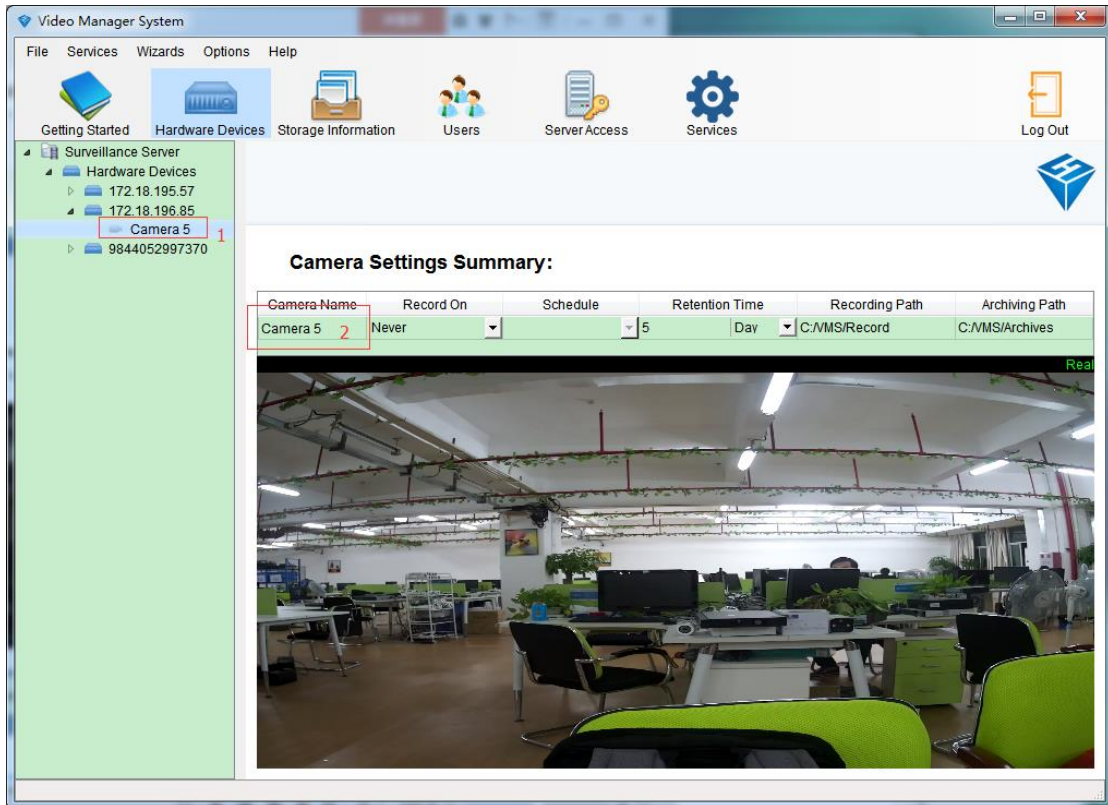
Video Manager System

File Services Wizards Options Help

Getting Started Hardware Devices Storage Information Users Server Access Services Log Out

Surveillance Server
Hardware Devices
172.18.195.57
172.18.196.85
Camera 5 1
9844052997370

Camera Settings Summary:

| Camera Name | Record On | Schedule | Retention Time | | Recording Path | Archiving Path |
|---|---|---|---|---|---|---|
| Camera 5 2 | Never | | 5 | Day | C:/VMS/Record | C:/VMS/Archives |

Real